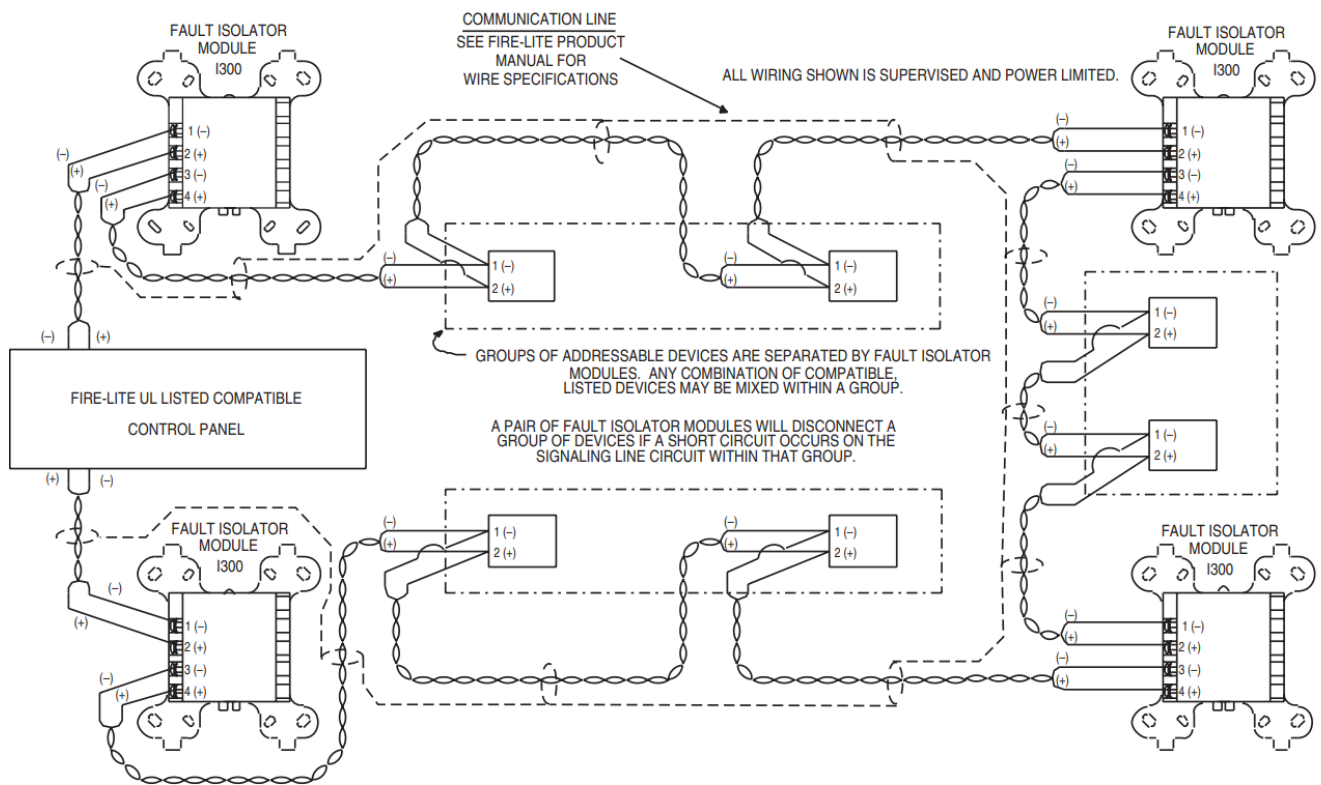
FAULT ISOLATOR MODULE I300

COMMUNICATION LINE
SEE FIRE-LITE PRODUCT MANUAL FOR WIRE SPECIFICATIONS

ALL WIRING SHOWN IS SUPERVISED AND POWER LIMITED.

FAULT ISOLATOR MODULE I300

(–)
(+)
(–)
(+)
1 (–)
2 (+)
3 (–)
4 (+)

(–)
(+)
1 (–)
2 (+)

(–)
(+)
1 (–)
2 (+)

(–)
(+)
(–)
(+)
1 (–)
2 (+)
3 (–)
4 (+)

(–)
(+)
1 (–)
2 (+)

(–)
(+)

FIRE-LITE UL LISTED COMPATIBLE CONTROL PANEL

GROUPS OF ADDRESSABLE DEVICES ARE SEPARATED BY FAULT ISOLATOR MODULES. ANY COMBINATION OF COMPATIBLE, LISTED DEVICES MAY BE MIXED WITHIN A GROUP.

A PAIR OF FAULT ISOLATOR MODULES WILL DISCONNECT A GROUP OF DEVICES IF A SHORT CIRCUIT OCCURS ON THE SIGNALING LINE CIRCUIT WITHIN THAT GROUP.

(–)
(+)
1 (–)
2 (+)

(+)
(–)

FAULT ISOLATOR MODULE I300

(–)
(+)
1 (–)
2 (+)

(–)
(+)
1 (–)
2 (+)

(–)
(+)
1 (–)
2 (+)

FAULT ISOLATOR MODULE I300

(–)
(+)
(–)
(+)
1 (–)
2 (+)
3 (–)
4 (+)

(–)
(+)
(–)
(+)
1 (–)
2 (+)
3 (–)
4 (+)